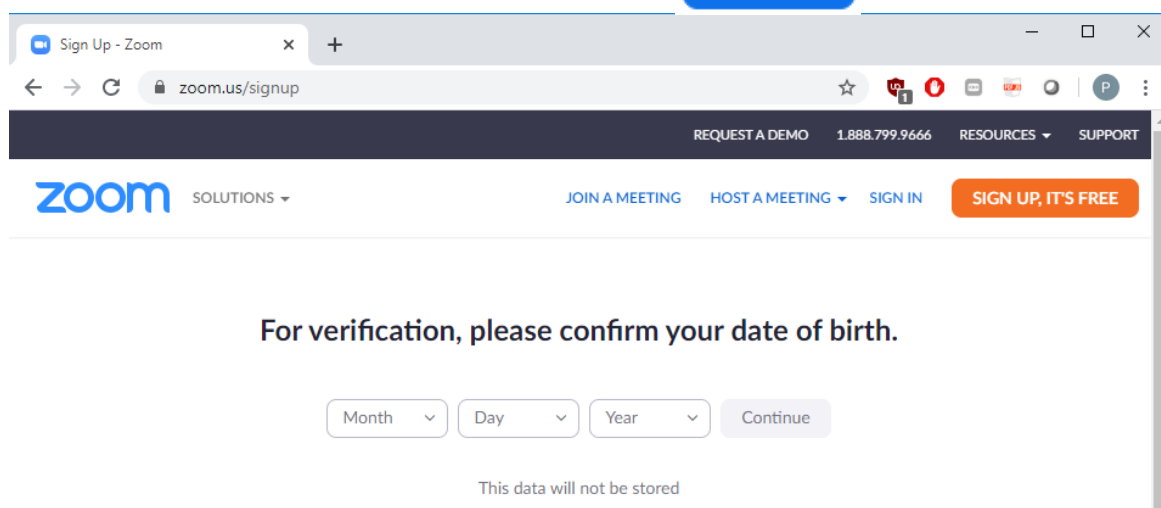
Sign Up - Zoom

zoom.us/signup

1

P

REQUEST A DEMO 1.888.799.9666 RESOURCES SUPPORT

zoom SOLUTIONS

JOIN A MEETING HOST A MEETING SIGN IN SIGN UP, IT'S FREE

For verification, please confirm your date of birth.

Month Day Year Continue

This data will not be stored